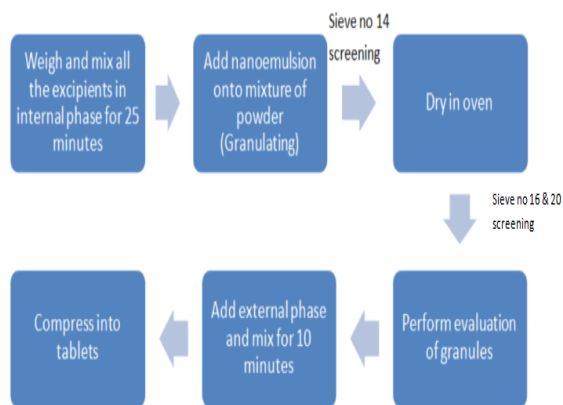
Weigh and mix all the excipients in internal phase for 25 minutes

Add nanoemulsion onto mixture of powder (Granulating)

Sieve no 14 screening

Dry in oven

Sieve no 16 & 20 screening

Perform evaluation of granules

Add external phase and mix for 10 minutes

Compress into tablets